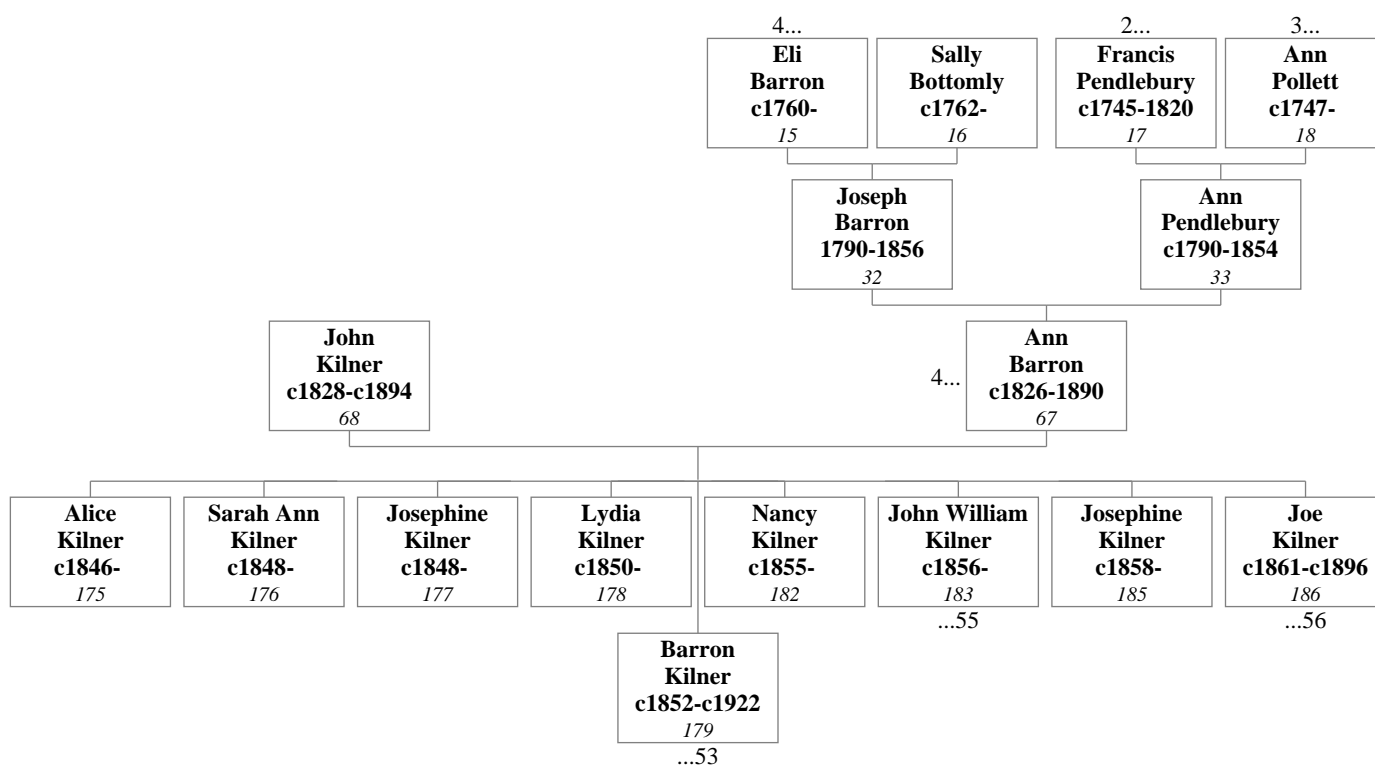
4...
Eli Barron c1760-
15

Sally Bottomly c1762-
16

2...
Francis Pendlebury c1745-1820
17

3...
Ann Pollett c1747-
18

Joseph Barron 1790-1856
32

Ann Pendlebury c1790-1854
33

John Kilner c1828-c1894
68

4...
Ann Barron c1826-1890
67

Alice Kilner c1846-
175

Sarah Ann Kilner c1848-
176

Josephine Kilner c1848-
177

Lydia Kilner c1850-
178

Nancy Kilner c1855-
182

John William Kilner c1856-
183
...55

Josephine Kilner c1858-
185

Joe Kilner c1861-c1896
186
...56

Barron Kilner c1852-c1922
179
...53